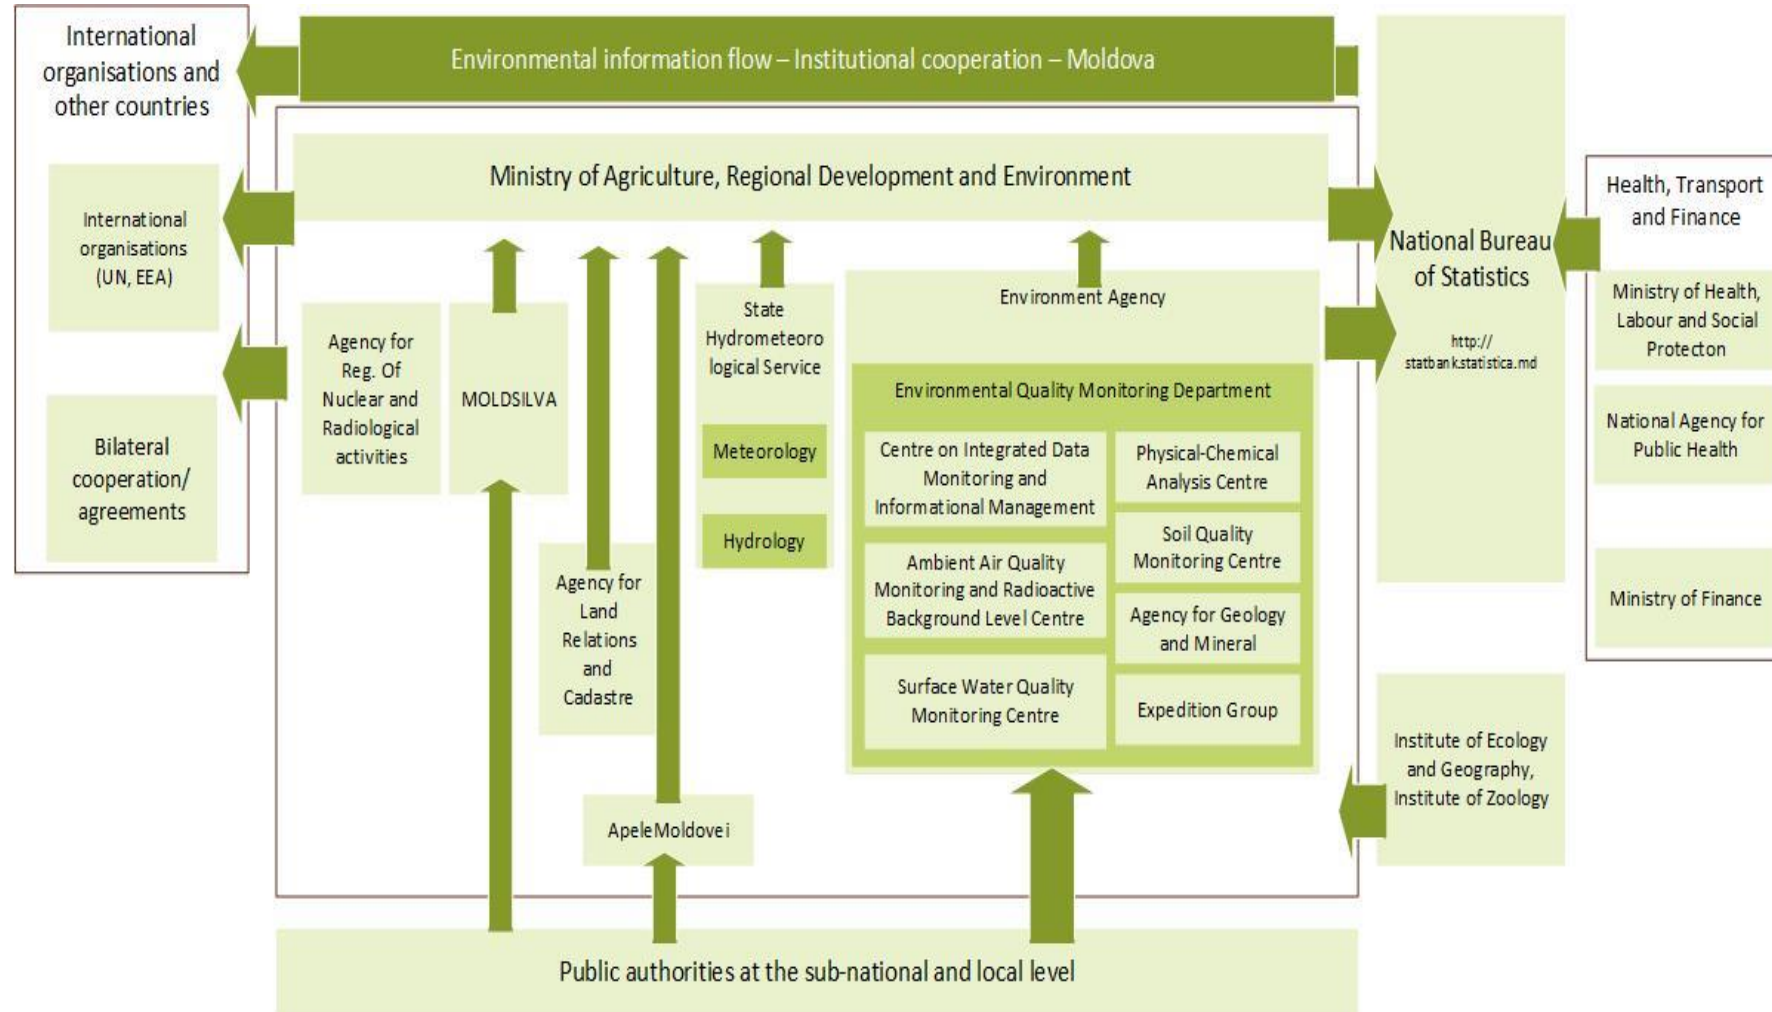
International organisations and other countries

Environmental information flow – Institutional cooperation – Moldova

International organisations (UN, EEA)

Bilateral cooperation/ agreements

Ministry of Agriculture, Regional Development and Environment

Agency for Reg. Of Nuclear and Radiological activities

MOLDSILVA

Agency for Land Relations and Cadastre

State Hydrometeorological Service

Meteorology

Hydrology

Environment Agency

Environmental Quality Monitoring Department

Centre on Integrated Data Monitoring and Informational Management

Physical-Chemical Analysis Centre

Soil Quality Monitoring Centre

Ambient Air Quality Monitoring and Radioactive Background Level Centre

Agency for Geology and Mineral

Surface Water Quality Monitoring Centre

Expedition Group

Apele Moldovei

National Bureau of Statistics

http:// statbank.statistica.md

Health, Transport and Finance

Ministry of Health, Labour and Social Protecton

National Agency for Public Health

Ministry of Finance

Institute of Ecology and Geography, Institute of Zoology

Public authorities at the sub-national and local level